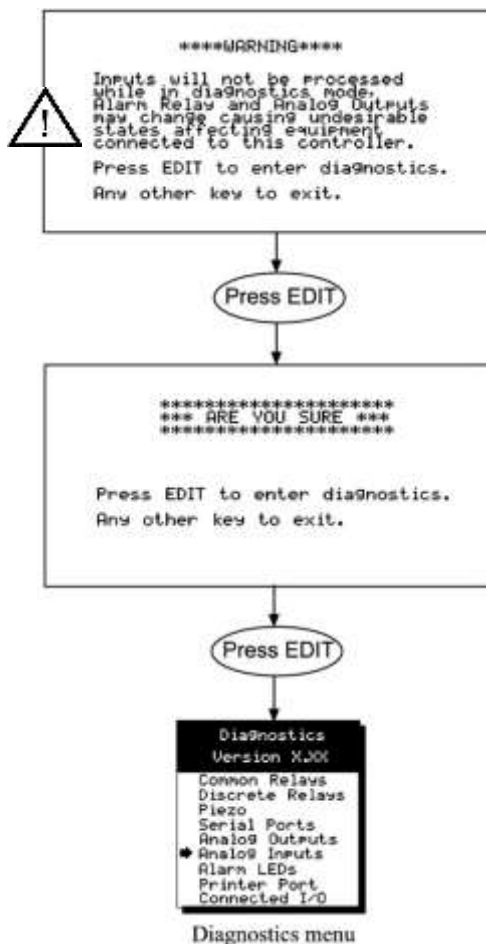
****WARNING****

Inputs will not be processed while in diagnostics mode. Alarm Relay and Analog Outputs may change causing undesirable states affecting equipment connected to this controller.

Press EDIT to enter diagnostics.

Any other key to exit.

!

Press EDIT

*********************
*** ARE YOU SURE ***
*********************

Press EDIT to enter diagnostics.

Any other key to exit.

Press EDIT

Diagnostics
Version X.XX

Common Relays
Discrete Relays
Piezo
Serial Ports
Analog Outputs
Analog Inputs
Alarm LEDs
Printer Port
Connected I/O

Diagnostics menu